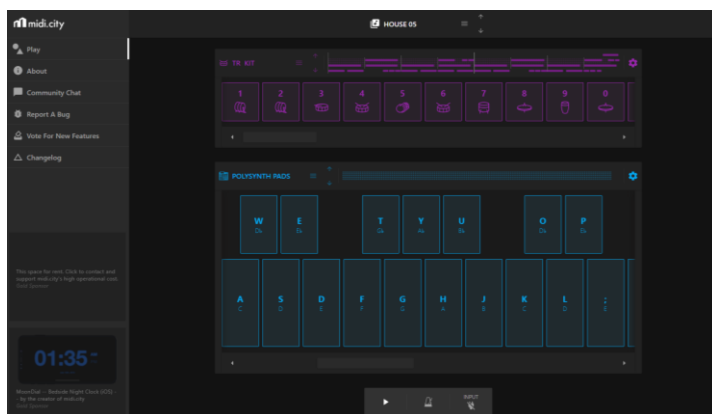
midi.city

Play

About

Community Chat

Report A Bug

Vote For New Features

Changelog

This space for rent. Click to contact and support midicity's high operational cost.
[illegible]

01:35

MoonDial — Bedside Night Clock (iOS) — by the creator of midicity
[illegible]

HOUSE 05

TR KIT

1 2 3 4 5 6 7 8 9 0

POLYSYNTH PADS

W
C#

E
D#

T
F#

Y
G#

U
A#

O
C#

P
D#

A
C

S
D

D
E

F
F

G
G

H
A

J
B

K
C

L
D

;
E

INPUT